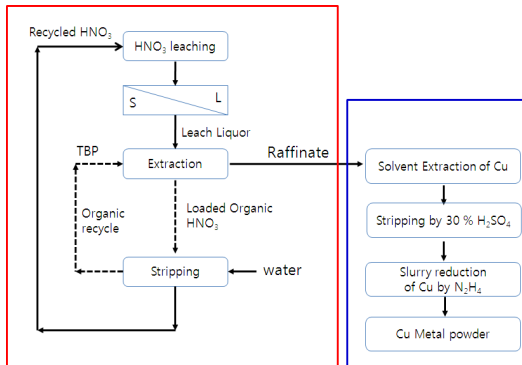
Recycled $HNO_3$

$HNO_3$ leaching

S

L

Leach Liquor

TBP

Extraction

Raffinate

Organic recycle

Loaded Organic $HNO_3$

Stripping

water

Solvent Extraction of Cu

Stripping by 30 % $H_2SO_4$

Slurry reduction of Cu by $N_2H_4$

Cu Metal powder